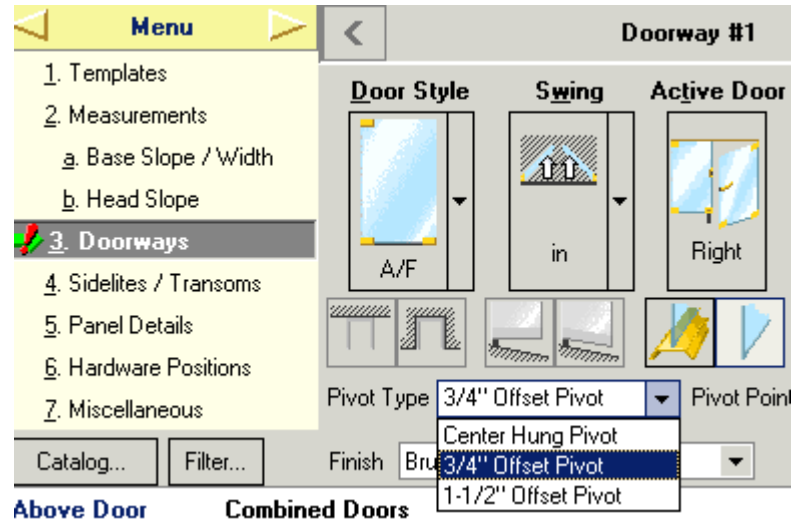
Menu

1. Templates

2. Measurements

a. Base Slope / Width

b. Head Slope

3. Doorways

4. Sidelites / Transoms

5. Panel Details

6. Hardware Positions

7. Miscellaneous

Catalog...

Filter...

Doorway #1

Door Style

A/F

Swing

in

Active Door

Right

Pivot Type 3/4" Offset Pivot

Pivot Poin

Center Hung Pivot

3/4" Offset Pivot

1-1/2" Offset Pivot

Finish Bru

Above Door

Combined Doors